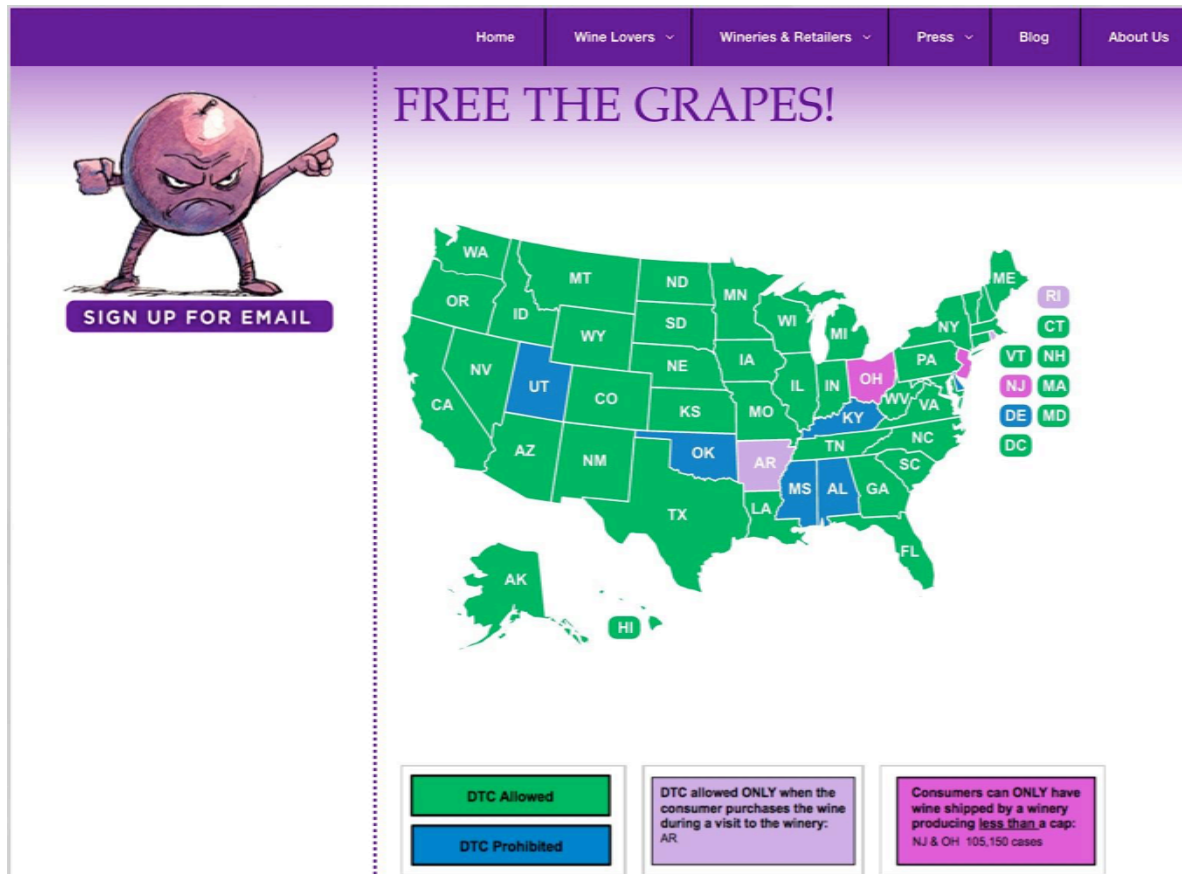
Home | Wine Lovers | Wineries & Retailers | Press | Blog | About Us

SIGN UP FOR EMAIL

FREE THE GRAPES!

WA
OR
CA
NV
ID
MT
WY
UT
CO
AZ
NM
ND
SD
NE
KS
OK
TX
MN
IA
MO
AR
LA
WI
IL
MS
MI
IN
KY
TN
AL
OH
GA
FL
WV
VA
NC
SC
PA
NY
ME
AK
HI

RI
CT
VT
NH
NJ
MA
DE
MD
DC

DTC Allowed

DTC Prohibited

DTC allowed ONLY when the consumer purchases the wine during a visit to the winery:
AR

Consumers can ONLY have wine shipped by a winery producing less than a cap:
NJ & OH 105,150 cases